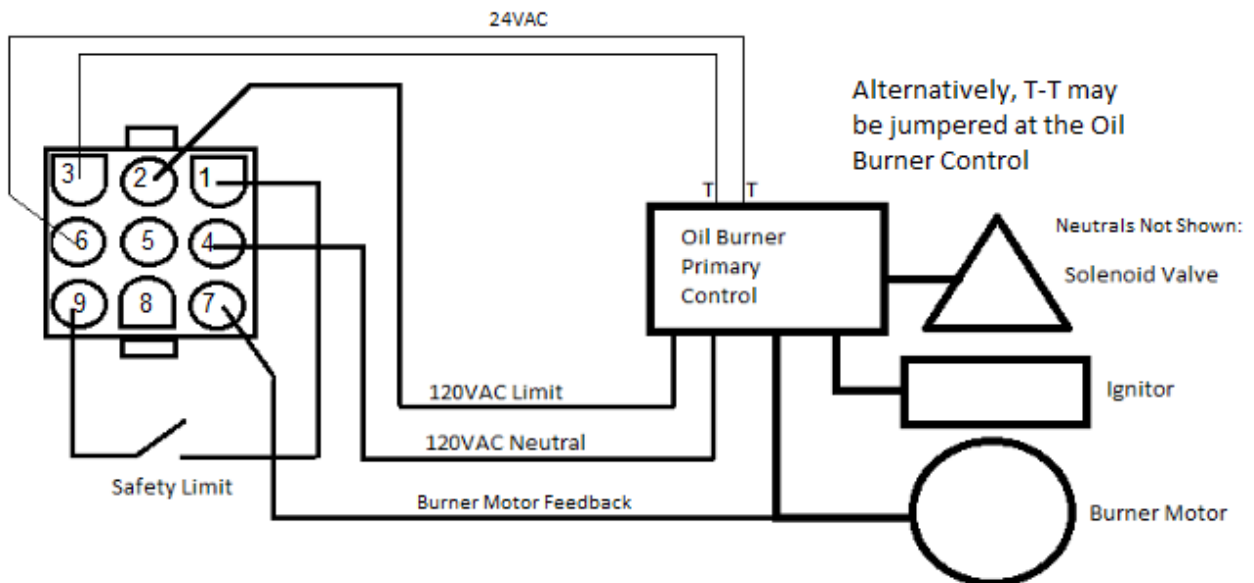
24VAC

Alternatively, T-T may be jumpered at the Oil Burner Control

3
2
1
6
5
4
9
8
7

T T

Oil Burner Primary Control

Neutrals Not Shown:

Solenoid Valve

Ignitor

Burner Motor

120VAC Limit

120VAC Neutral

Safety Limit

Burner Motor Feedback